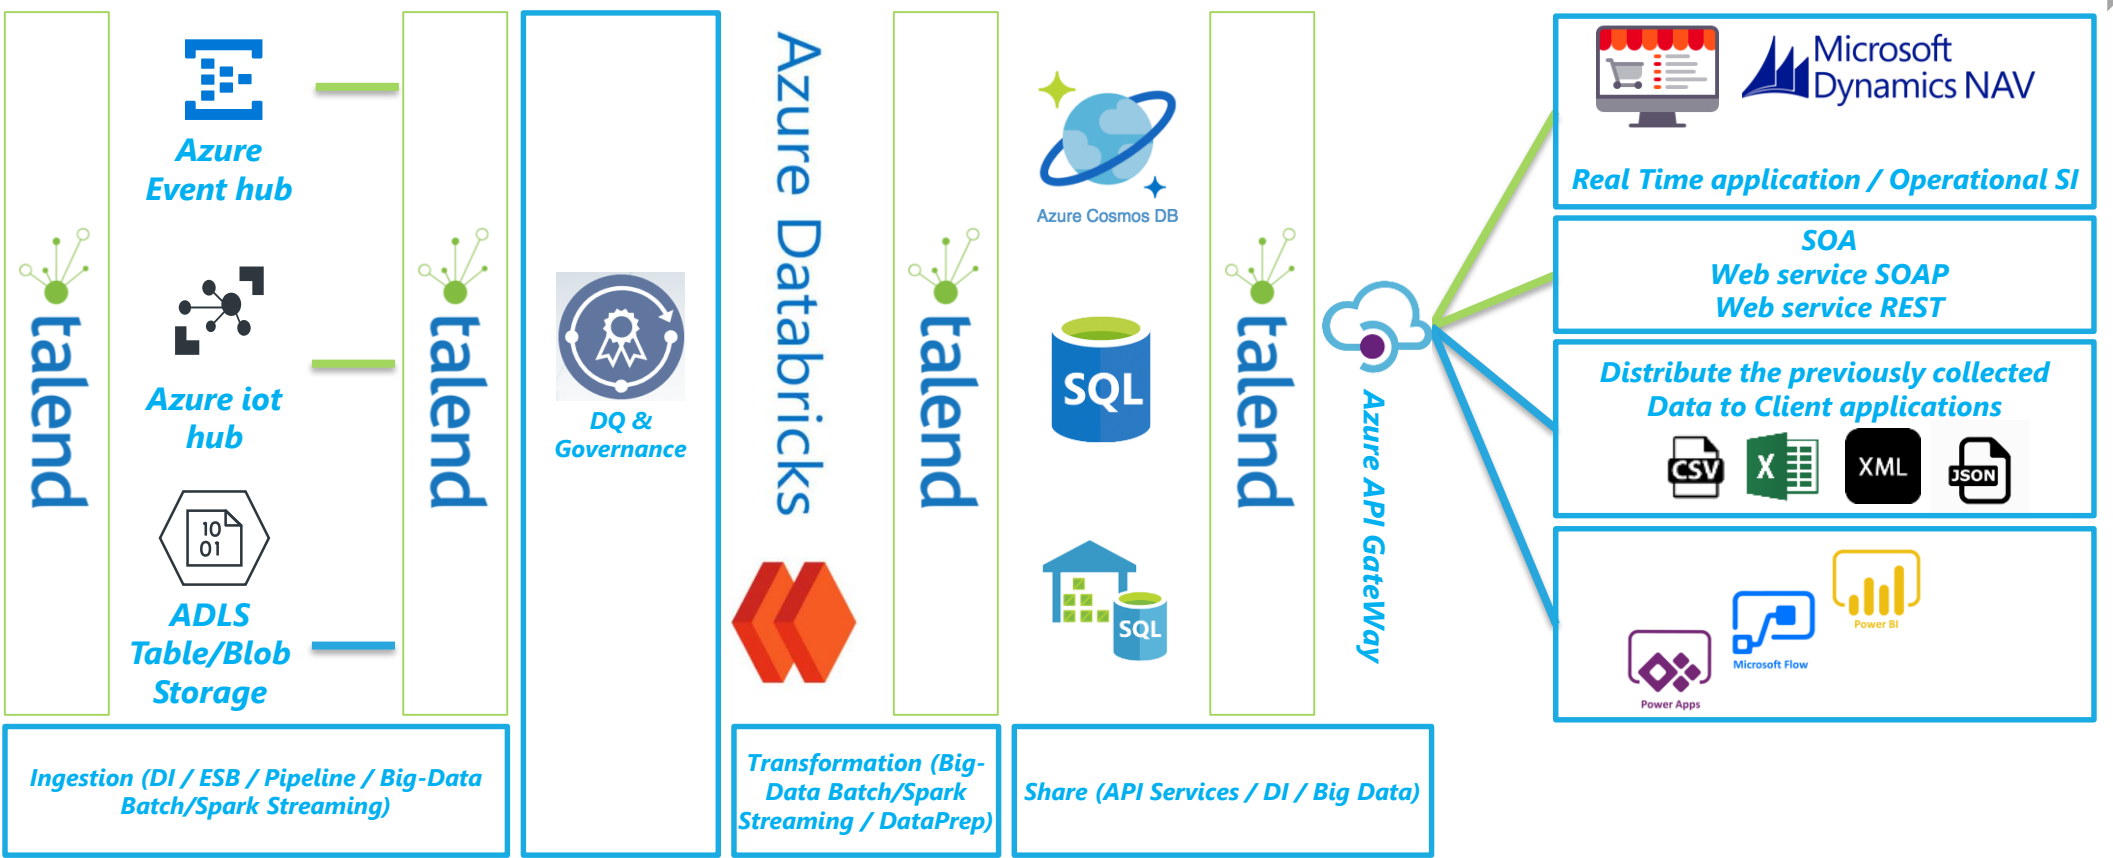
talend

Azure Event hub

Azure iot hub

ADLS Table/Blob Storage

talend

DQ & Governance

Azure Databricks

talend

Azure Cosmos DB

SQL

SQL

talend

Azure API GateWay

Microsoft Dynamics NAV

Real Time application / Operational SI

SOA
Web service SOAP
Web service REST

Distribute the previously collected Data to Client applications

CSV X XML JSON

Power Apps Microsoft Flow Power BI

Ingestion (DI / ESB / Pipeline / Big-Data Batch/Spark Streaming)

Transformation (Big-Data Batch/Spark Streaming / DataPrep)

Share (API Services / DI / Big Data)